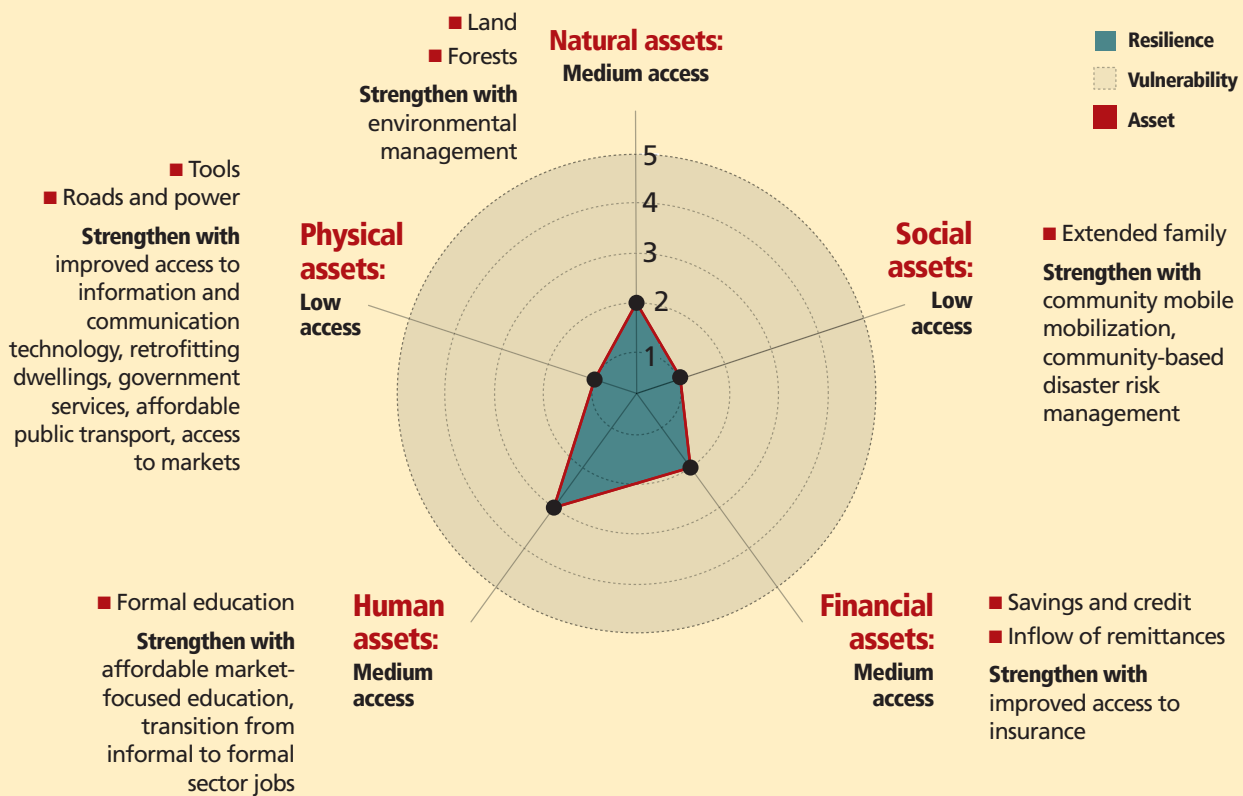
■ Land
■ Forests

Strengthen with environmental management

Natural assets:
Medium access

Resilience
Vulnerability
Asset

■ Tools
■ Roads and power

Strengthen with improved access to information and communication technology, retrofitting dwellings, government services, affordable public transport, access to markets

Physical assets:
Low access

5
4
3
2
1

Social assets:
Low access

■ Extended family

Strengthen with community mobile mobilization, community-based disaster risk management

■ Formal education

Strengthen with affordable market-focused education, transition from informal to formal sector jobs

Human assets:
Medium access

Financial assets:
Medium access

■ Savings and credit
■ Inflow of remittances

Strengthen with improved access to insurance